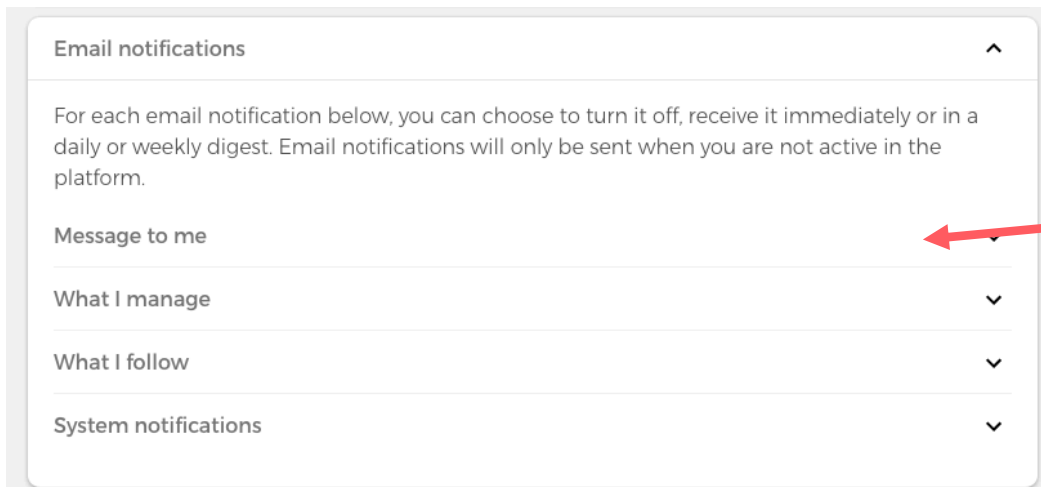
Email notifications

For each email notification below, you can choose to turn it off, receive it immediately or in a daily or weekly digest. Email notifications will only be sent when you are not active in the platform.

Message to me

What I manage

What I follow

System notifications